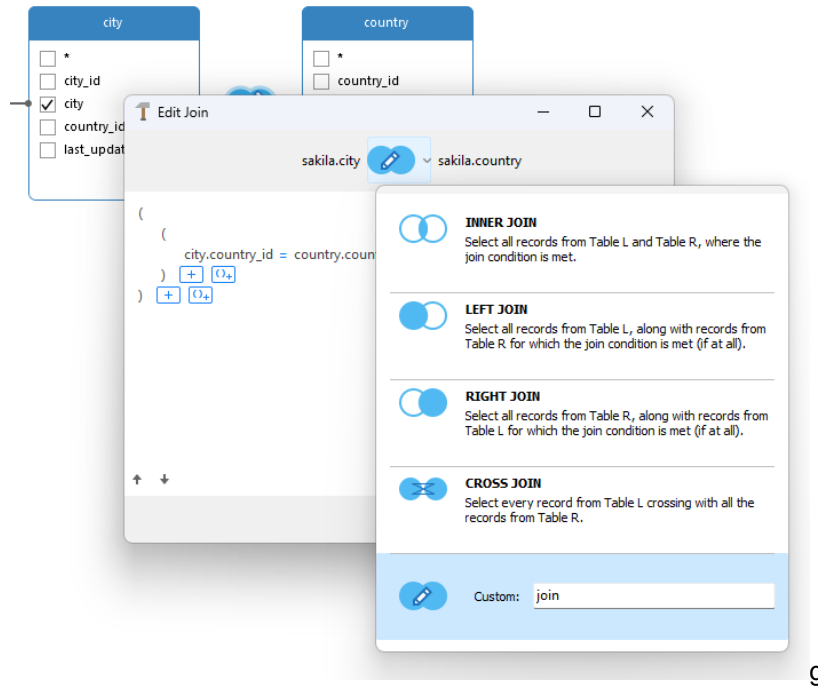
city

*

city_id

city

country_id

last_updat

country

*

country_id

Edit Join

sakila.city

sakila.country

(

(

city.country_id = country.coun

)

+

()+

)

+

()+

INNER JOIN

Select all records from Table L and Table R, where the join condition is met.

LEFT JOIN

Select all records from Table L, along with records from Table R for which the join condition is met (if at all).

RIGHT JOIN

Select all records from Table R, along with records from Table L for which the join condition is met (if at all).

CROSS JOIN

Select every record from Table L crossing with all the records from Table R.

Custom:

join